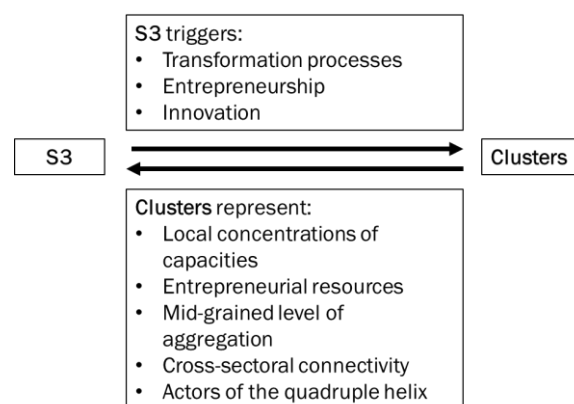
S3 triggers:
- Transformation processes
- Entrepreneurship
- Innovation

S3

Clusters

Clusters represent:
- Local concentrations of capacities
- Entrepreneurial resources
- Mid-grained level of aggregation
- Cross-sectoral connectivity
- Actors of the quadruple helix